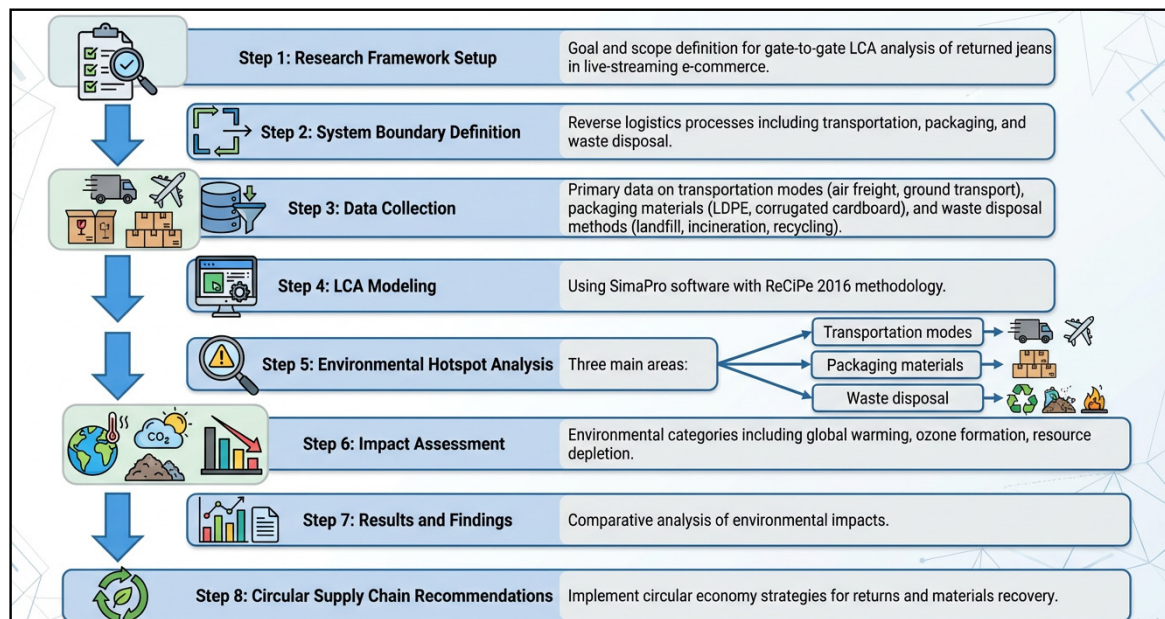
Step 1: Research Framework Setup
Goal and scope definition for gate-to-gate LCA analysis of returned jeans in live-streaming e-commerce.

Step 2: System Boundary Definition
Reverse logistics processes including transportation, packaging, and waste disposal.

Step 3: Data Collection
Primary data on transportation modes (air freight, ground transport), packaging materials (LDPE, corrugated cardboard), and waste disposal methods (landfill, incineration, recycling).

Step 4: LCA Modeling
Using SimaPro software with ReCiPe 2016 methodology.

Step 5: Environmental Hotspot Analysis
Three main areas:
Transportation modes
Packaging materials
Waste disposal

$CO_2$

Step 6: Impact Assessment
Environmental categories including global warming, ozone formation, resource depletion.

Step 7: Results and Findings
Comparative analysis of environmental impacts.

Step 8: Circular Supply Chain Recommendations
Implement circular economy strategies for returns and materials recovery.